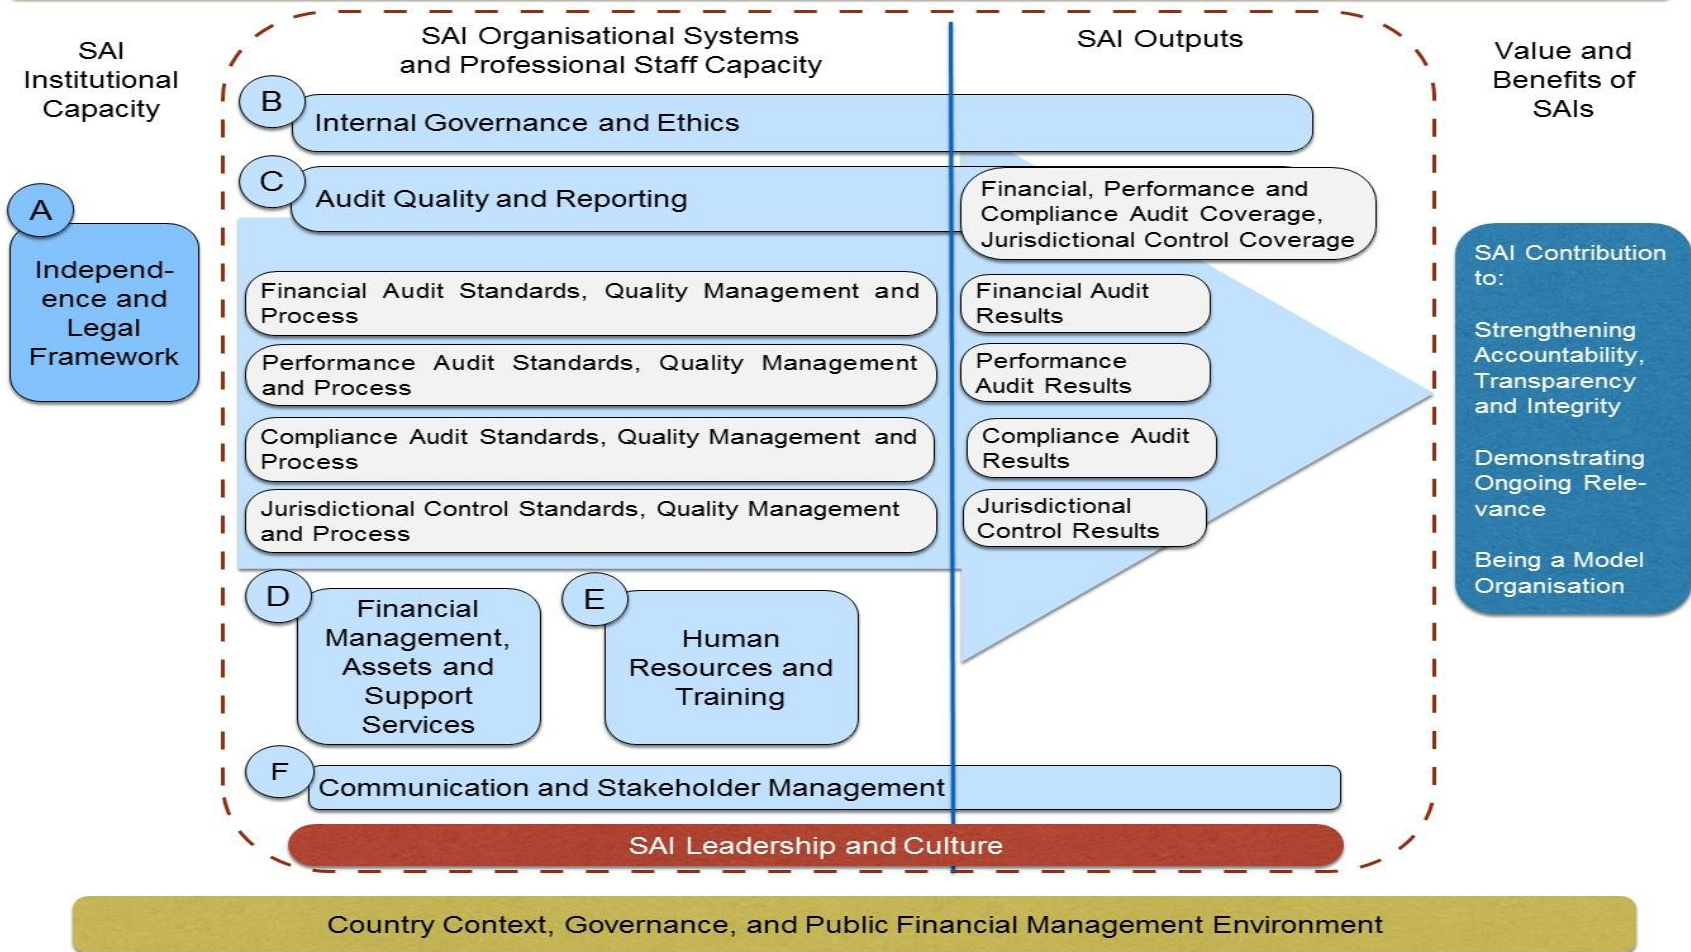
SAI Institutional Capacity

SAI Organisational Systems and Professional Staff Capacity

SAI Outputs

Value and Benefits of SAIs

B

Internal Governance and Ethics

C

Audit Quality and Reporting

Financial, Performance and Compliance Audit Coverage, Jurisdictional Control Coverage

A

Independence and Legal Framework

Financial Audit Standards, Quality Management and Process

Financial Audit Results

Performance Audit Standards, Quality Management and Process

Performance Audit Results

Compliance Audit Standards, Quality Management and Process

Compliance Audit Results

Jurisdictional Control Standards, Quality Management and Process

Jurisdictional Control Results

SAI Contribution to:

Strengthening Accountability, Transparency and Integrity

Demonstrating Ongoing Relevance

Being a Model Organisation

D

Financial Management, Assets and Support Services

E

Human Resources and Training

F

Communication and Stakeholder Management

SAI Leadership and Culture

Country Context, Governance, and Public Financial Management Environment